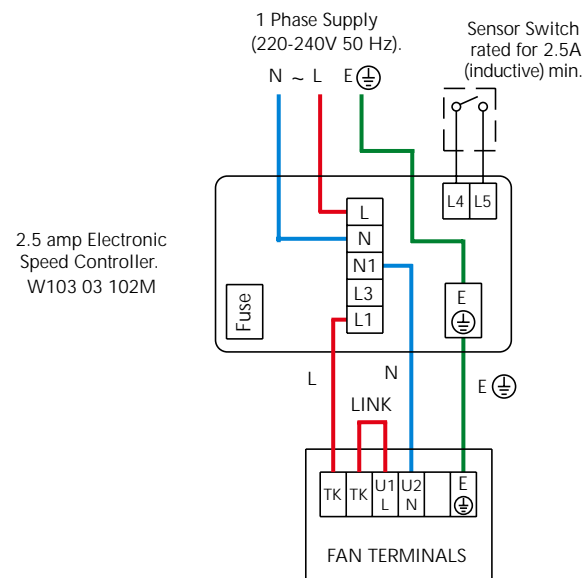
1 Phase Supply
(220-240V 50 Hz).

N ~ L E⏚

Sensor Switch
rated for 2.5A
(inductive) min.

L4 L5

2.5 amp Electronic
Speed Controller.
W103 03 102M

L
N
N1
L3
L1

Fuse

E
⏚

L

N

E⏚

LINK

TK TK U1 L U2 N E ⏚

FAN TERMINALS